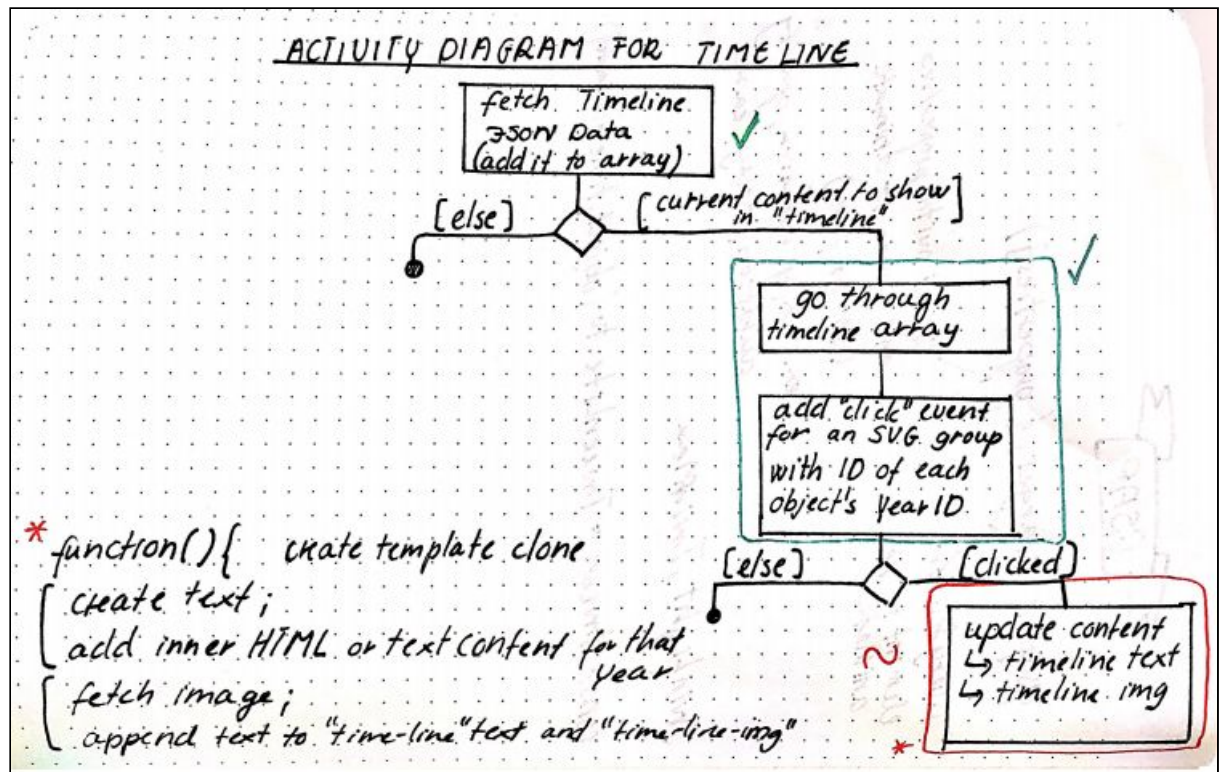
ACTIVITY DIAGRAM FOR TIMELINE

fetch Timeline JSON Data (add it to array)

[else]

[current content to show in "timeline"]

go through timeline array

add "click" event for an SVG group with ID of each object's year ID

[else]

[clicked]

update content
↳ timeline text
↳ timeline img

*

* function() { create template clone
create text;
add inner HTML or text content for that year
fetch image;
append text to "time-line" text and "time-line-img"